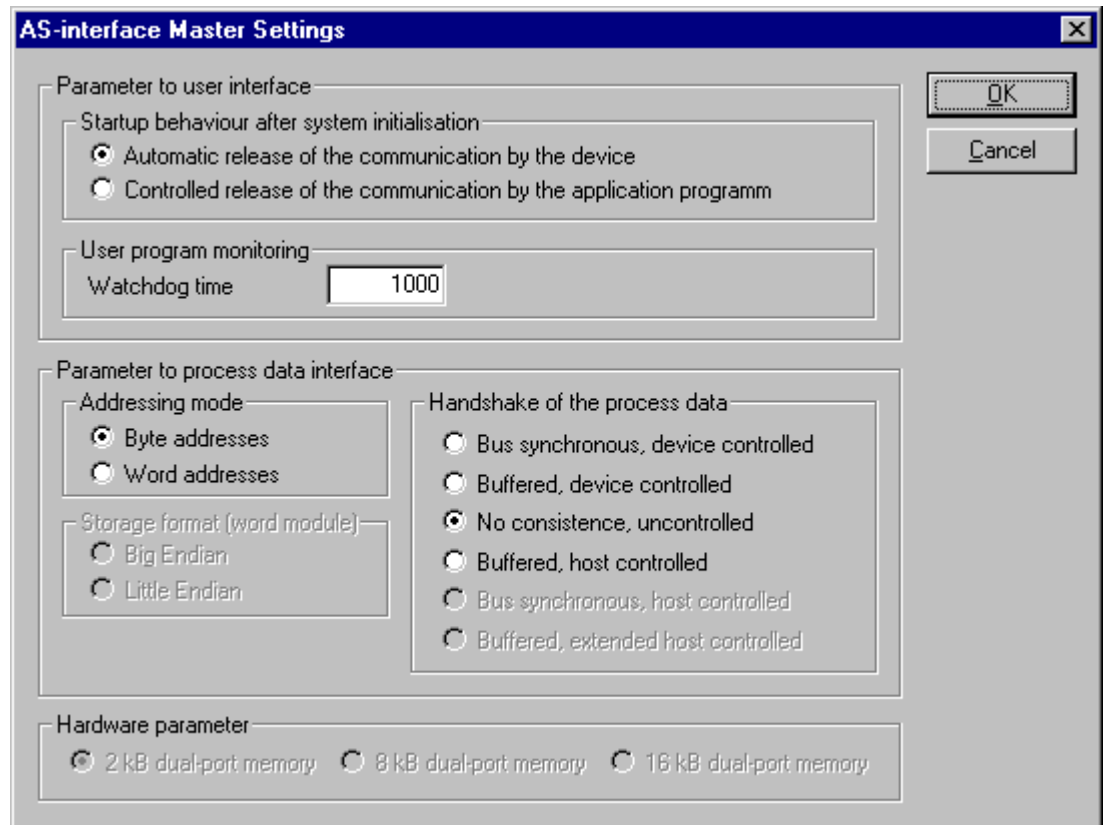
AS-interface Master Settings

Parameter to user interface

Startup behaviour after system initialisation
Automatic release of the communication by the device
Controlled release of the communication by the application programm

User program monitoring
Watchdog time 1000

OK
Cancel

Parameter to process data interface

Addressing mode
Byte addresses
Word addresses

Storage format (word module)
Big Endian
Little Endian

Handshake of the process data
Bus synchronous, device controlled
Buffered, device controlled
No consistence, uncontrolled
Buffered, host controlled
Bus synchronous, host controlled
Buffered, extended host controlled

Hardware parameter
2 kB dual-port memory
8 kB dual-port memory
16 kB dual-port memory